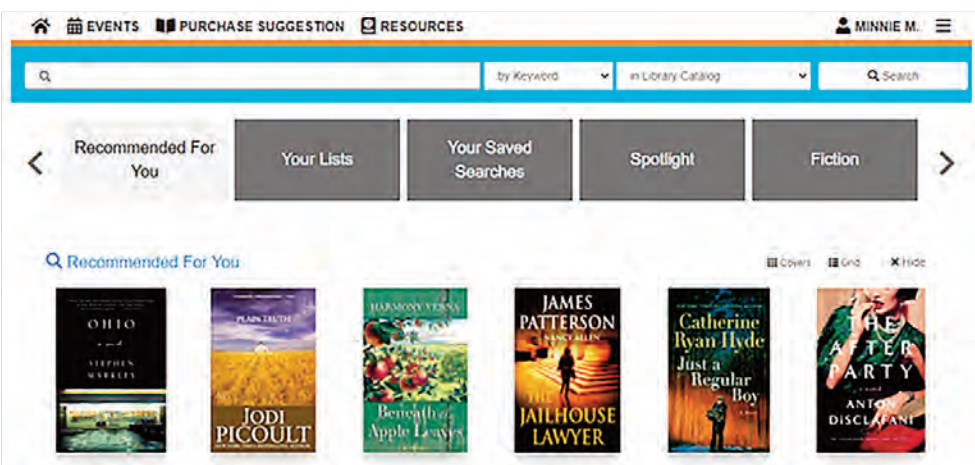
EVENTS PURCHASE SUGGESTION RESOURCES MINNIE M.

by Keyword in Library Catalog Search

Recommended For You
Your Lists
Your Saved Searches
Spotlight
Fiction

Recommended For You

Covers Grid Hide

OHIO
a novel
STEPHEN MARKLEY

PLAIN TRUTH
JODI PICOULT

HARMONY VERNA
Beneath the Apple Leaves

JAMES PATTERSON
NANCY ALLEN
THE JAILHOUSE LAWYER

Catherine Ryan Hyde
Just a Regular Boy

THE AFTER PARTY
a novel
ANTON DISCLAFANI